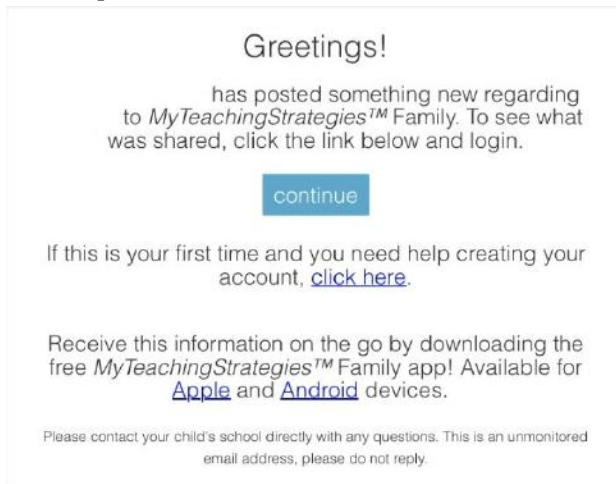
Greetings!

has posted something new regarding to *MyTeachingStrategies™* Family. To see what was shared, click the link below and login.

continue

If this is your first time and you need help creating your account, click here.

Receive this information on the go by downloading the free *MyTeachingStrategies™* Family app! Available for Apple and Android devices.

Please contact your child's school directly with any questions. This is an unmonitored email address, please do not reply.